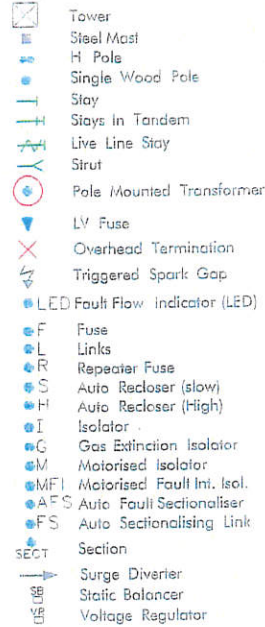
Tower
Steel Mast
H Pole
Single Wood Pole
Stay
Stays in Tandem
Live Line Stay
Strut
Pole Mounted Transformer
LV Fuse
Overhead Termination
Triggered Spark Gap
LED Fault Flow Indicator (LED)
F Fuse
L Links
R Repeater Fuse
S Auto Recloser (slow)
H Auto Recloser (High)
I Isolator
G Gas Extinction Isolator
M Motorised Isolator
MFI Motorised Fault Int. Isol.
AFS Auto Fault Sectionaliser
FS Auto Sectionalising Link
SECT Section
Surge Diverter
SB Static Balancer
VR Voltage Regulator